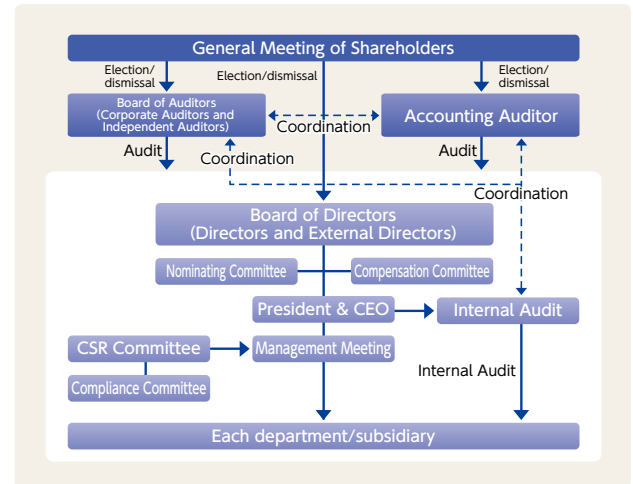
General Meeting of Shareholders

Election/dismissal

Election/dismissal

Election/dismissal

Board of Auditors (Corporate Auditors and Independent Auditors)

Coordination

Accounting Auditor

Audit

Coordination

Audit

Coordination

Board of Directors (Directors and External Directors)

Nominating Committee

Compensation Committee

President & CEO

Internal Audit

CSR Committee

Management Meeting

Compliance Committee

Internal Audit

Each department/subsidiary